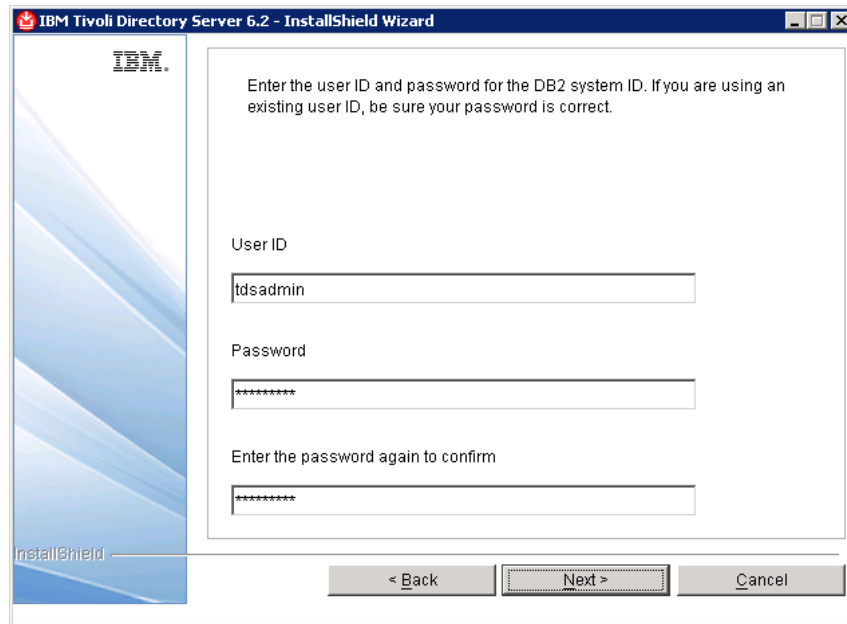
IBM Tivoli Directory Server 6.2 - InstallShield Wizard

IBM.

Enter the user ID and password for the DB2 system ID. If you are using an existing user ID, be sure your password is correct.

User ID

tdsadmin

Password

*********

Enter the password again to confirm

*********

InstallShield

< Back

Next >

Cancel